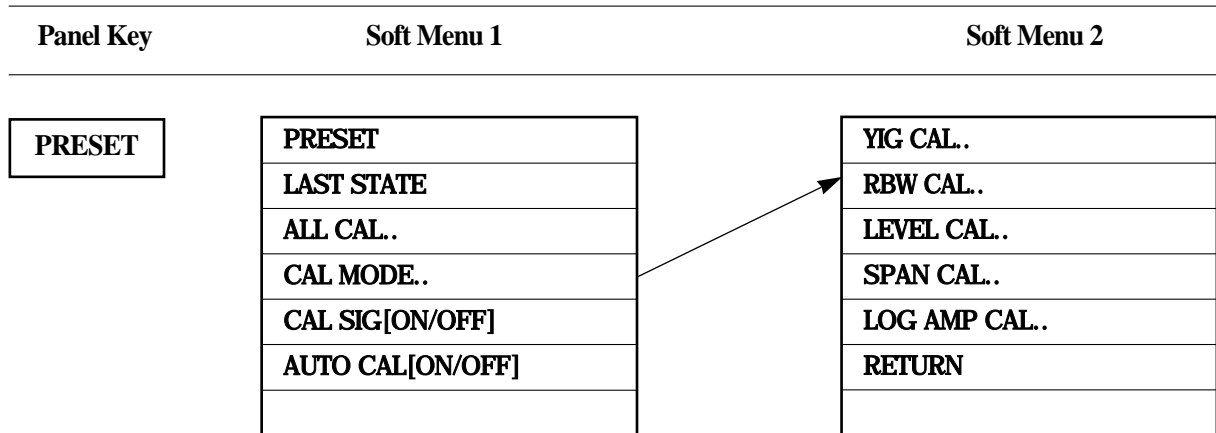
| Panel Key | Soft Menu 1 | Soft Menu 2 |
|---|---|---|
| PRESET | PRESET | YIG CAL.. |
| | LAST STATE | RBW CAL.. |
| | ALL CAL.. | LEVEL CAL.. |
| | CAL MODE.. | SPAN CAL.. |
| | CAL SIG[ON/OFF] | LOG AMP CAL.. |
| | AUTO CAL[ON/OFF] | RETURN |